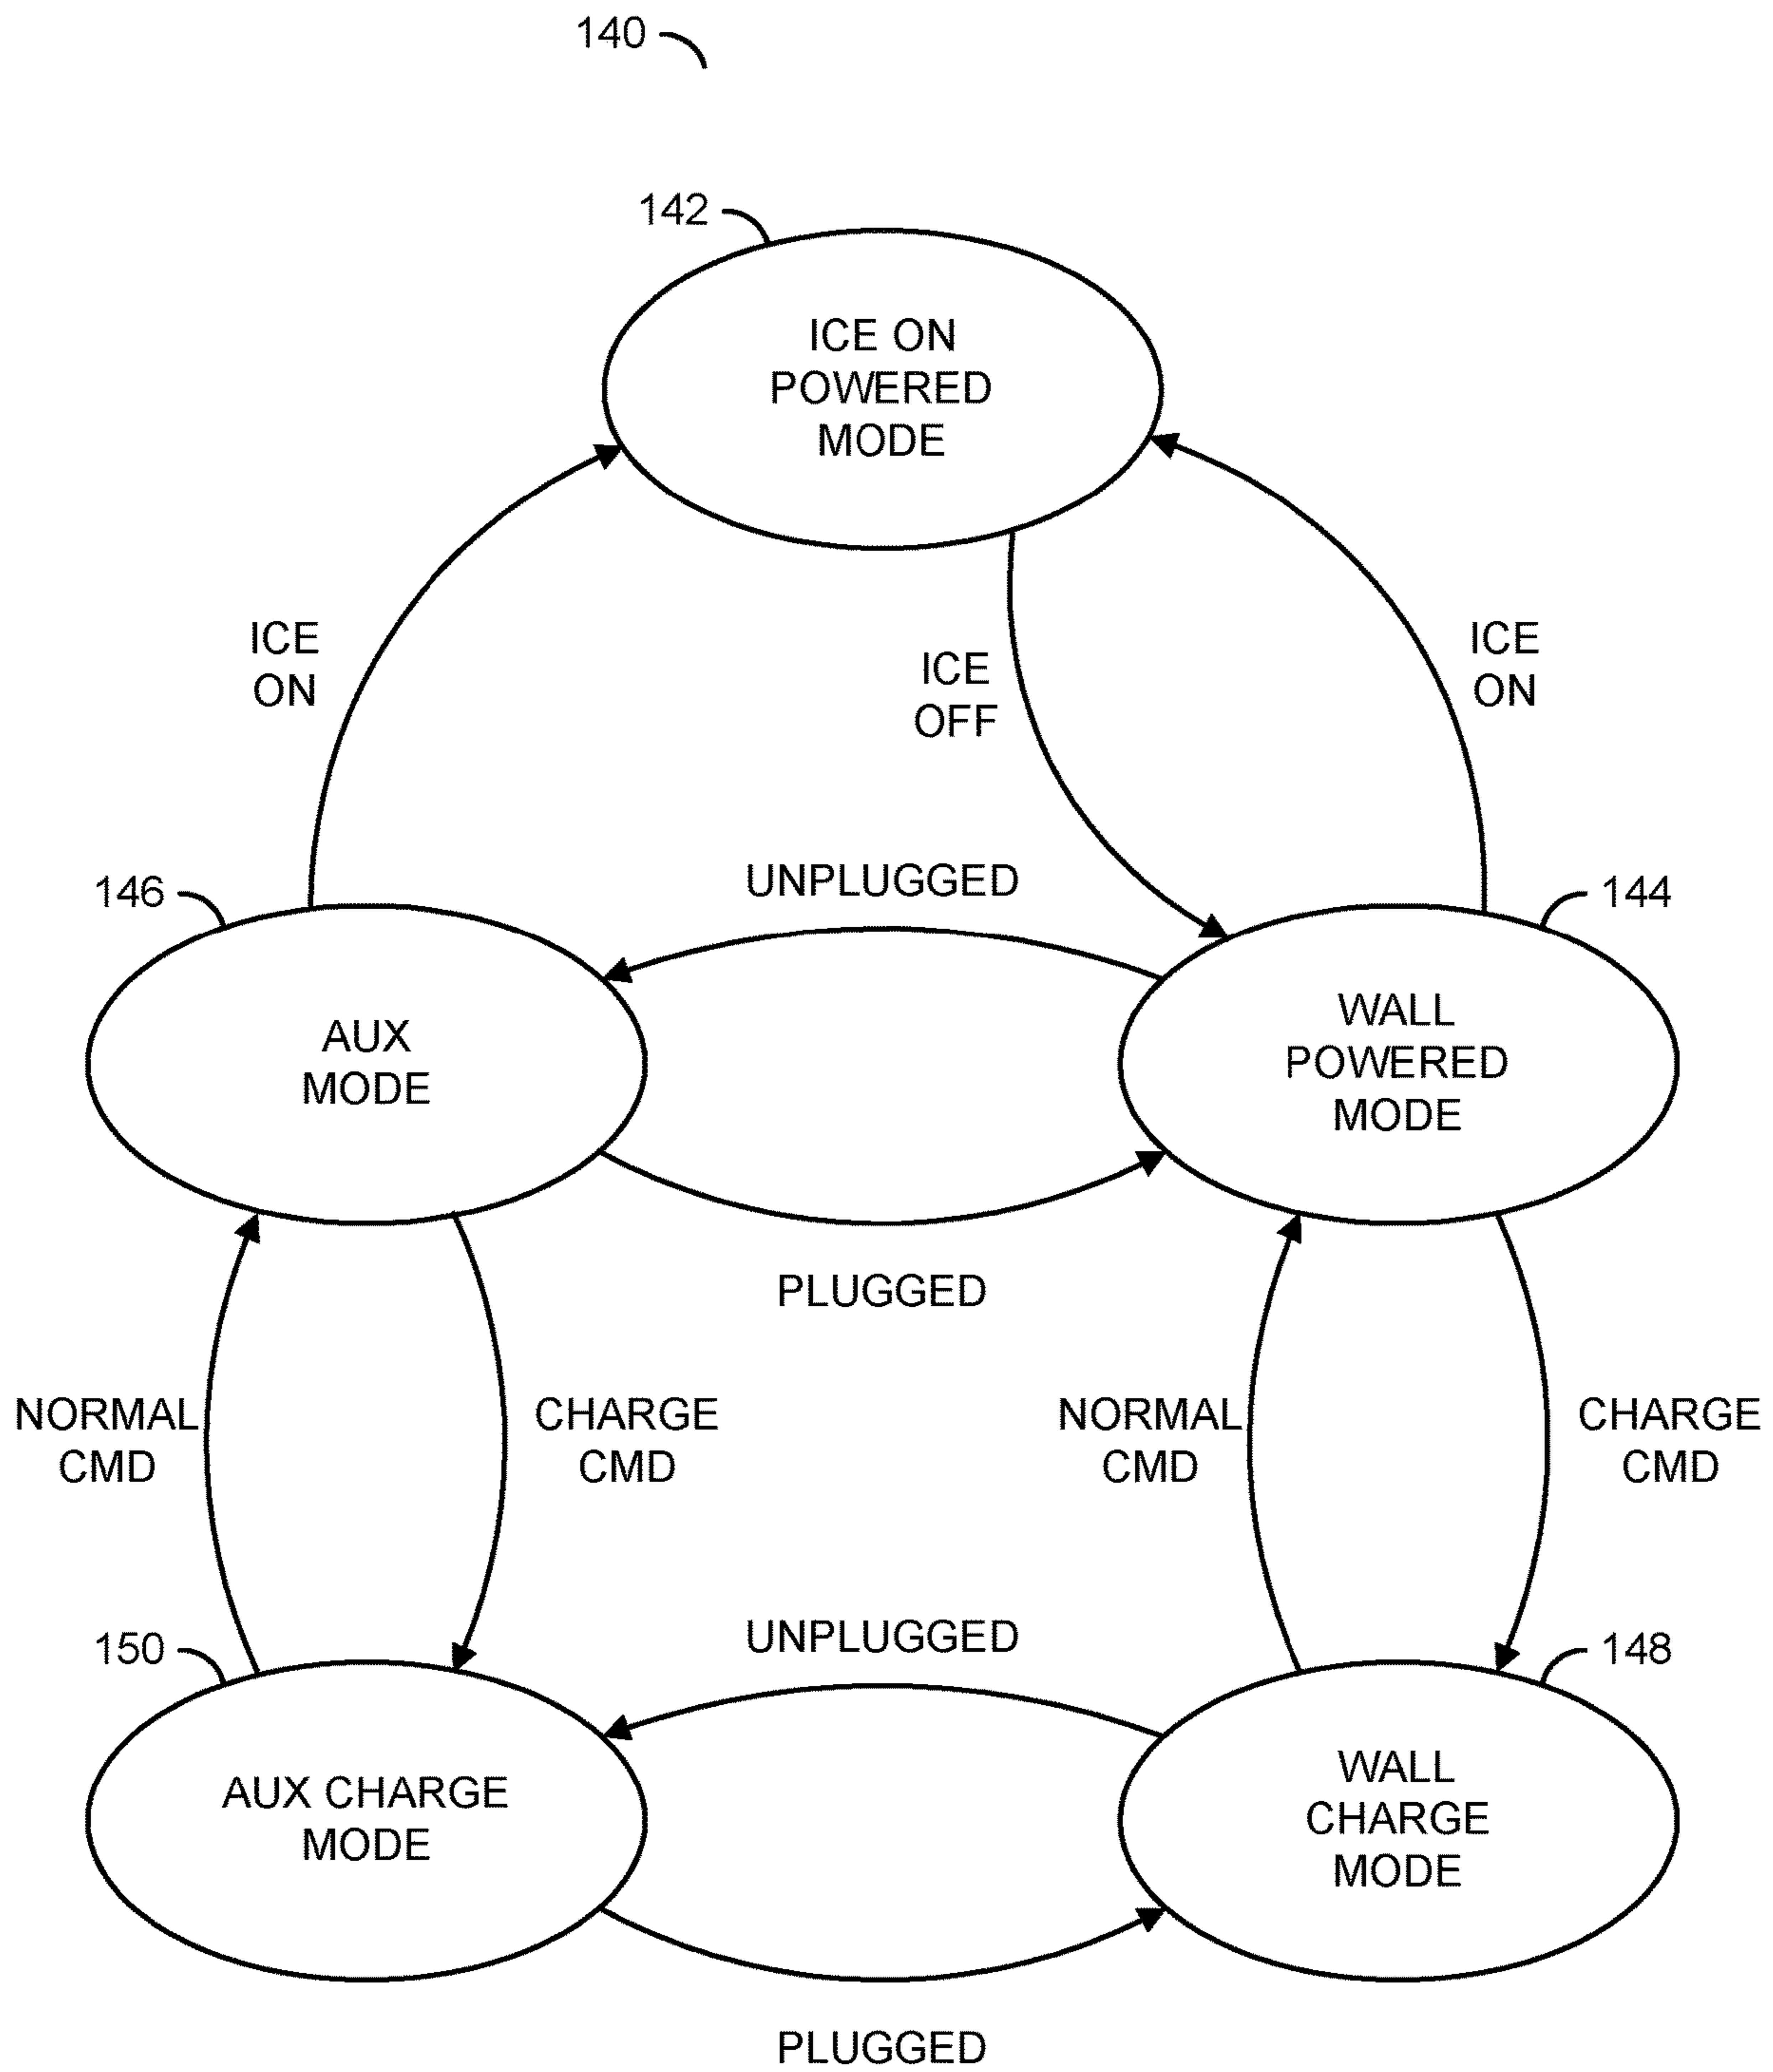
140

142

ICE ON POWERED MODE

ICE ON

ICE OFF

ICE ON

146

UNPLUGGED

144

AUX MODE

WALL POWERED MODE

PLUGGED

NORMAL CMD

CHARGE CMD

NORMAL CMD

CHARGE CMD

150

UNPLUGGED

148

AUX CHARGE MODE

WALL CHARGE MODE

PLUGGED